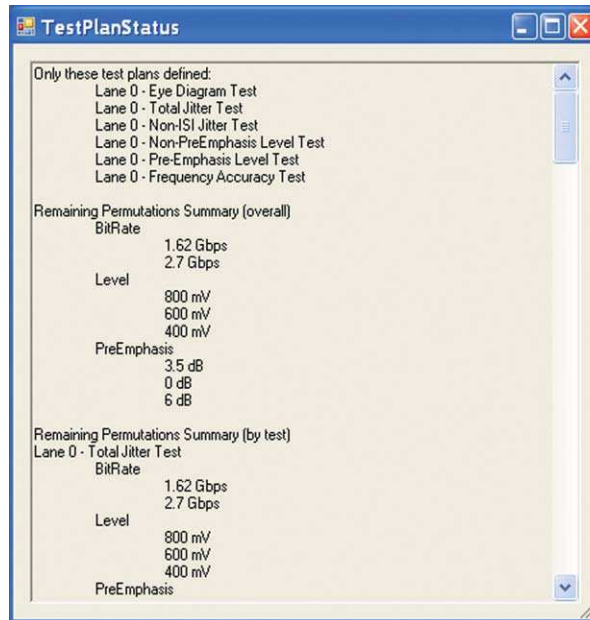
TestPlanStatus

Only these test plans defined:
Lane 0 - Eye Diagram Test
Lane 0 - Total Jitter Test
Lane 0 - Non-ISI Jitter Test
Lane 0 - Non-PreEmphasis Level Test
Lane 0 - Pre-Emphasis Level Test
Lane 0 - Frequency Accuracy Test

Remaining Permutations Summary (overall)
BitRate
1.62 Gbps
2.7 Gbps
Level
800 mV
600 mV
400 mV
PreEmphasis
3.5 dB
0 dB
6 dB

Remaining Permutations Summary (by test)
Lane 0 - Total Jitter Test
BitRate
1.62 Gbps
2.7 Gbps
Level
800 mV
600 mV
400 mV
PreEmphasis